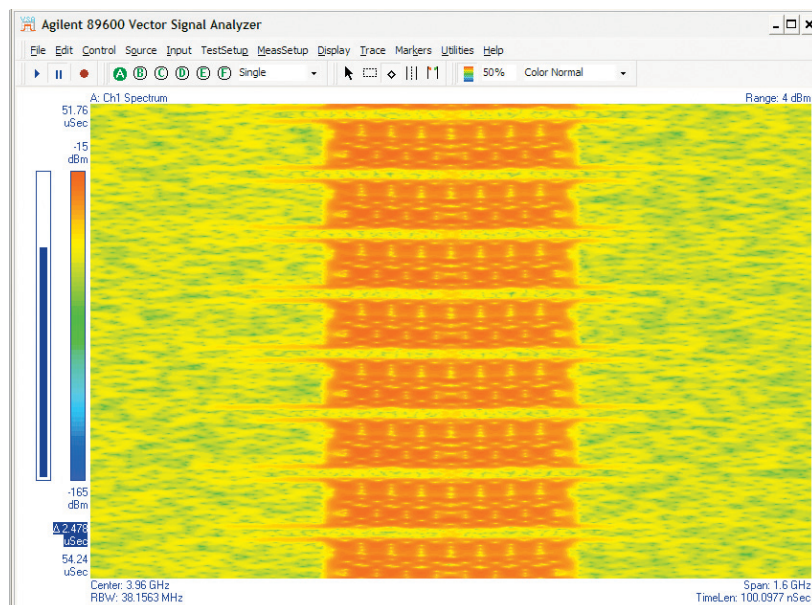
Agilent 89600 Vector Signal Analyzer

File Edit Control Source Input TestSetup MeasSetup Display Trace Markers Utilities Help

A B C D E F Single 50% Color Normal

A: Ch1 Spectrum

Range: 4 dBm

51.76 uSec

-15 dBm

-165 dBm

Δ 2.478 uSec

54.24 uSec

Center: 3.96 GHz
RBW: 38.1563 MHz

Span: 1.6 GHz
TimeLen: 100.0977 nSec